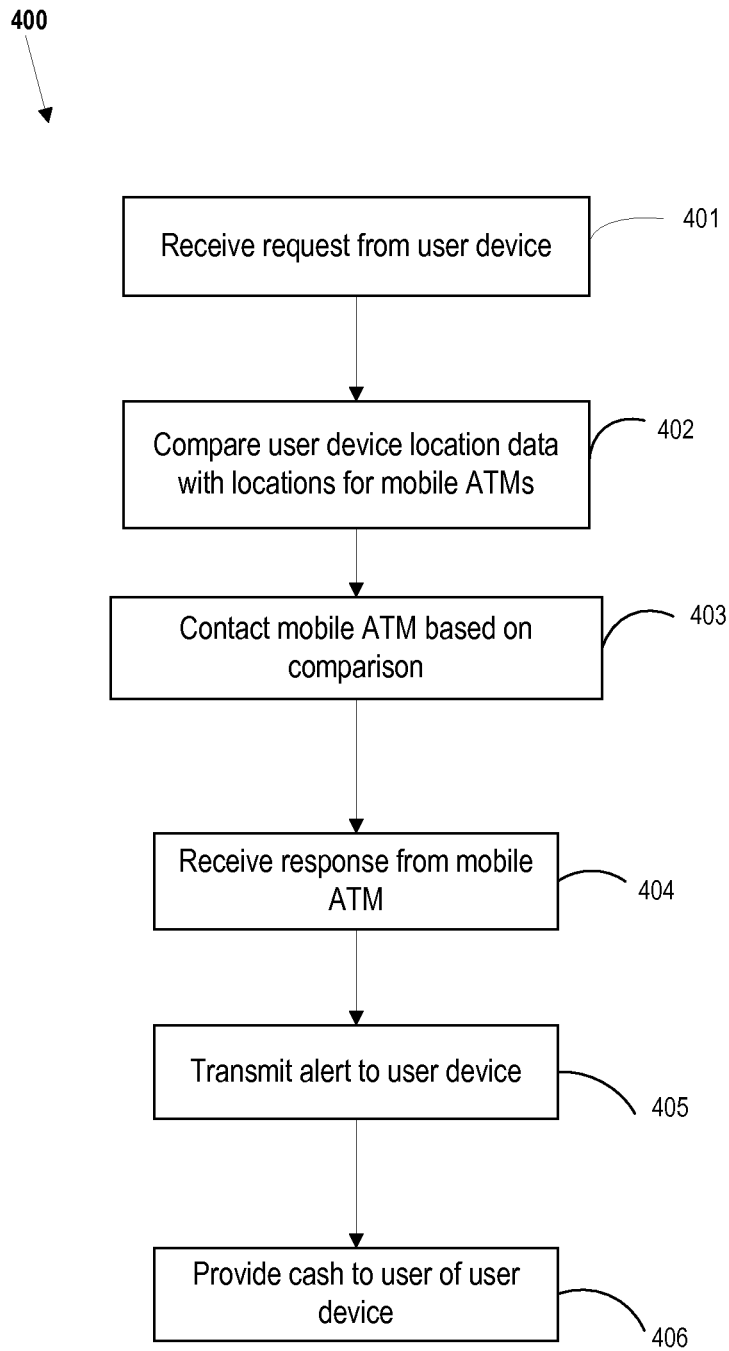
400

Receive request from user device

401

Compare user device location data with locations for mobile ATMs

402

Contact mobile ATM based on comparison

403

Receive response from mobile ATM

404

Transmit alert to user device

405

Provide cash to user of user device

406